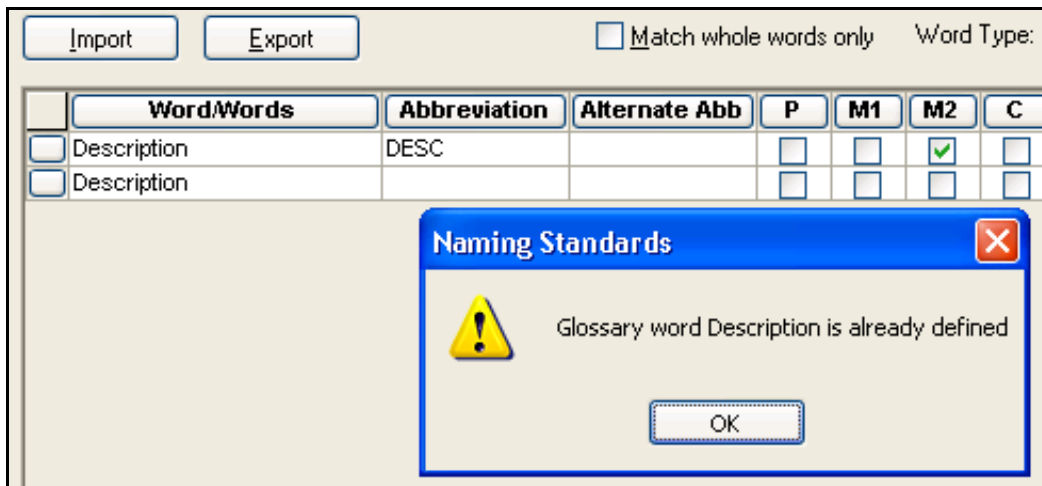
Import Export Match whole words only Word Type:

| | Word/Words | Abbreviation | Alternate Abb | P | M1 | M2 | C |
|---|---|---|---|---|---|---|---|
| | Description | DESC | | | | ✓ | |
| | Description | | | | | | |

Naming Standards

Glossary word Description is already defined

OK